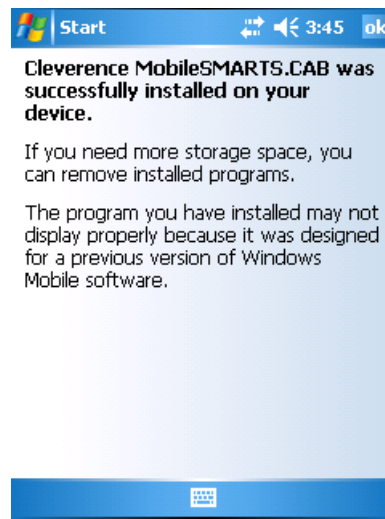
Start 3:45 ok

Cleverence MobileSMARTS.CAB was successfully installed on your device.

If you need more storage space, you can remove installed programs.

The program you have installed may not display properly because it was designed for a previous version of Windows Mobile software.